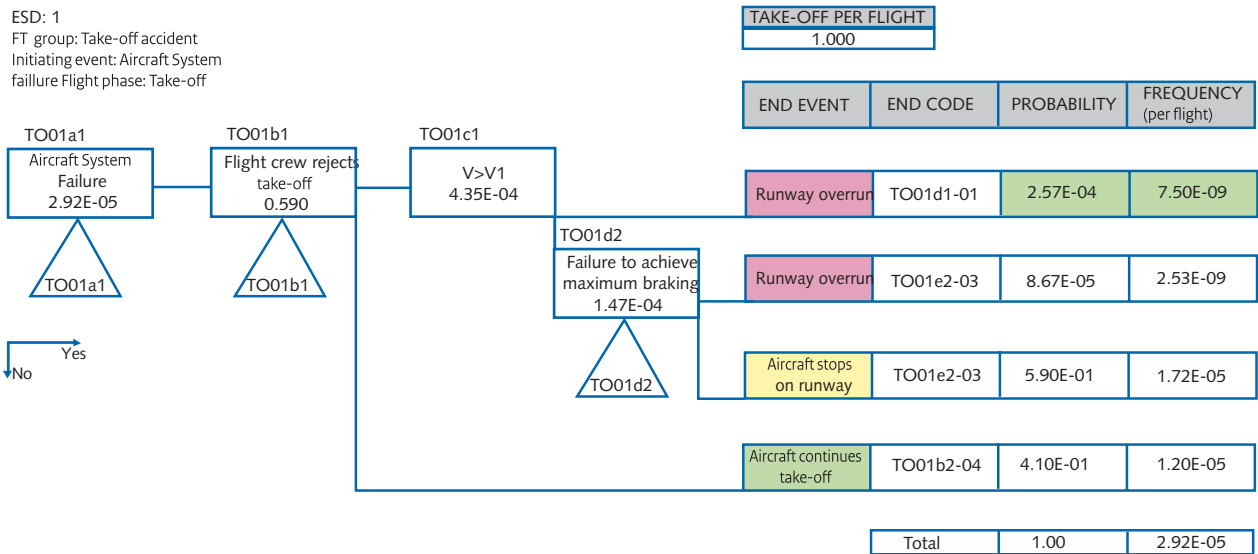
ESD: 1
FT group: Take-off accident
Initiating event: Aircraft System faillure Flight phase: Take-off

| TAKE-OFF PER FLIGHT |
|---|
| 1.000 |

TO01a1
Aircraft System Failure
2.92E-05
TO01a1

TO01b1
Flight crew rejects take-off
0.590
TO01b1

TO01c1
V>V1
4.35E-04

TO01d2
Failure to achieve maximum braking
1.47E-04
TO01d2

Yes
No

| END EVENT | END CODE | PROBABILITY | FREQUENCY (per flight) |
|---|---|---|---|
| Runway overrun | TO01d1-01 | 2.57E-04 | 7.50E-09 |
| Runway overrun | TO01e2-03 | 8.67E-05 | 2.53E-09 |
| Aircraft stops on runway | TO01e2-03 | 5.90E-01 | 1.72E-05 |
| Aircraft continues take-off | TO01b2-04 | 4.10E-01 | 1.20E-05 |

| Total | 1.00 | 2.92E-05 |
|---|---|---|